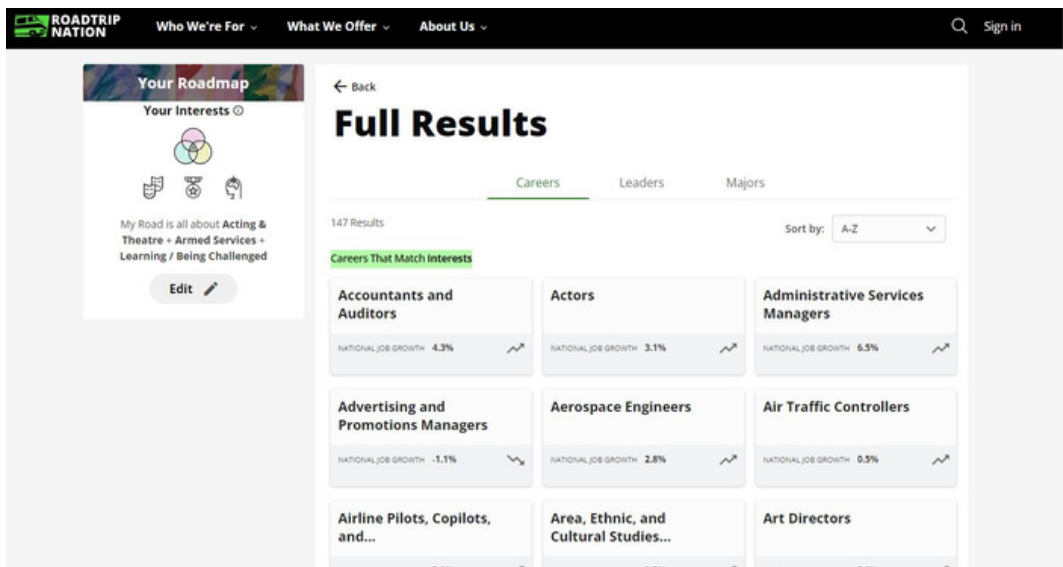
ROADTRIP NATION

Who We're For ⌄ What We Offer ⌄ About Us ⌄

Sign in

Your Roadmap

Your Interests ⓘ

My Road is all about Acting & Theatre + Armed Services + Learning / Being Challenged

Edit

← Back

Full Results

Careers Leaders Majors

147 Results

Sort by: A-Z

Careers That Match Interests

Accountants and Auditors
NATIONAL JOB GROWTH 4.3%

Actors
NATIONAL JOB GROWTH 3.1%

Administrative Services Managers
NATIONAL JOB GROWTH 6.5%

Advertising and Promotions Managers
NATIONAL JOB GROWTH -1.1%

Aerospace Engineers
NATIONAL JOB GROWTH 2.8%

Air Traffic Controllers
NATIONAL JOB GROWTH 0.5%

Airline Pilots, Copilots, and...

Area, Ethnic, and Cultural Studies...

Art Directors